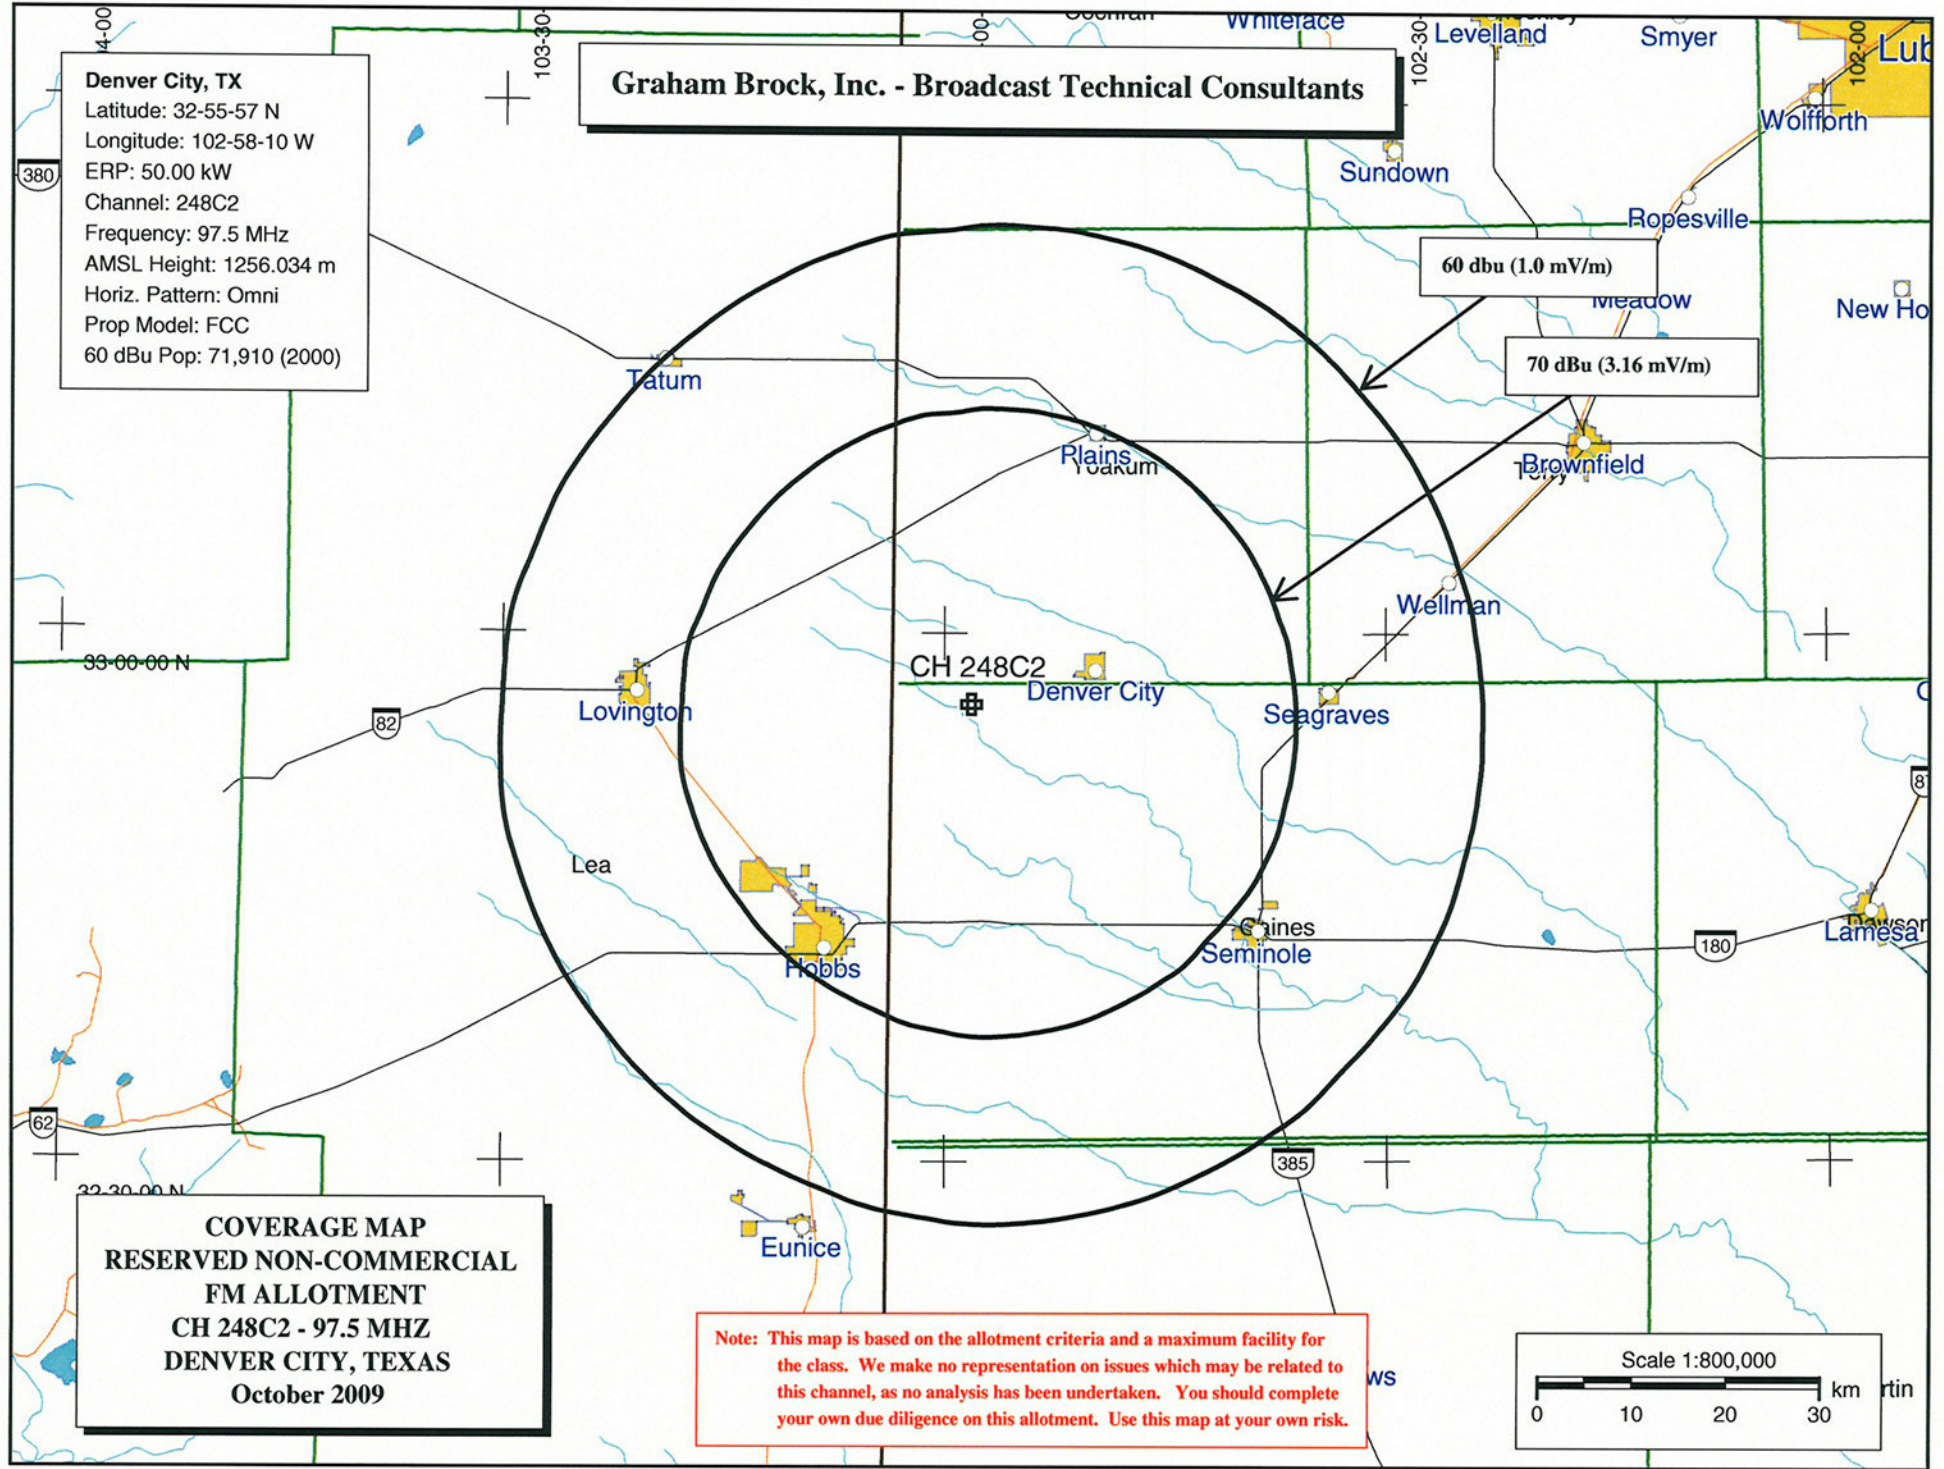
Denver City, TX
Latitude: 32-55-57 N
Longitude: 102-58-10 W
ERP: 50.00 kW
Channel: 248C2
Frequency: 97.5 MHz
AMSL Height: 1256.034 m
Horiz. Pattern: Omni
Prop Model: FCC
60 dBu Pop: 71,910 (2000)

Graham Brock, Inc. - Broadcast Technical Consultants

103-30
102-30
102-00
Whiteface
Levelland
Smyer
Lub
Wolfforth
Sundown
Ropesville
60 dbu (1.0 mV/m)
Meadow
New Ho
70 dBu (3.16 mV/m)
380
Tatum
Plains
Yoakum
Brownfield
Terry
Wellman
33-00-00 N
CH 248C2
Denver City
Seagraves
Lovington
82
87
Lea
Gaines
Seminole
Hobbs
180
Lamesa
Dawson
62
385
32-30-00 N
Eunice
ws
rtin

COVERAGE MAP
RESERVED NON-COMMERCIAL
FM ALLOTMENT
CH 248C2 - 97.5 MHZ
DENVER CITY, TEXAS
October 2009

Note: This map is based on the allotment criteria and a maximum facility for the class. We make no representation on issues which may be related to this channel, as no analysis has been undertaken. You should complete your own due diligence on this allotment. Use this map at your own risk.

Scale 1:800,000
0 10 20 30 km